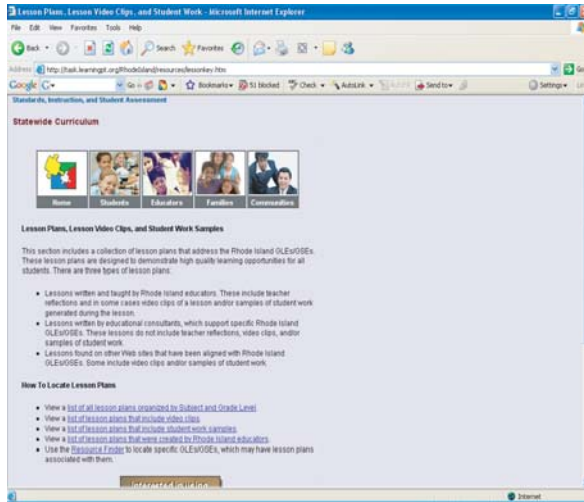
Lesson Plans, Lesson Video Clips, and Student Work - Microsoft Internet Explorer

File Edit View Favorites Tools Help

Back Search Favorites

Address http://ttask.learningpt.org/RhodeIsland/resources/lessonkey.htm Go

Google G- Go Bookmarks 51 blocked Check AutoLink AutoFill Send to Settings

Standards, Instruction, and Student Assessment

Statewide Curriculum

Home Students Educators Families Communities

Lesson Plans, Lesson Video Clips, and Student Work Samples

This section includes a collection of lesson plans that address the Rhode Island GLEs/GSEs. These lesson plans are designed to demonstrate high quality learning opportunities for all students. There are three types of lesson plans:

- Lessons written and taught by Rhode Island educators. These include teacher reflections and in some cases video clips of a lesson and/or samples of student work generated during the lesson.
- Lessons written by educational consultants, which support specific Rhode Island GLEs/GSEs. These lessons do not include teacher reflections, video clips, and/or samples of student work.
- Lessons found on other Web sites that have been aligned with Rhode Island GLEs/GSEs. Some include video clips and/or samples of student work.

How To Locate Lesson Plans

- View a list of all lesson plans organized by Subject and Grade Level.
- View a list of lesson plans that include video clips.
- View a list of lesson plans that include student work samples.
- View a list of lesson plans that were created by Rhode Island educators.
- Use the Resource Finder to locate specific GLEs/GSEs, which may have lesson plans associated with them.

Interested in using

Internet